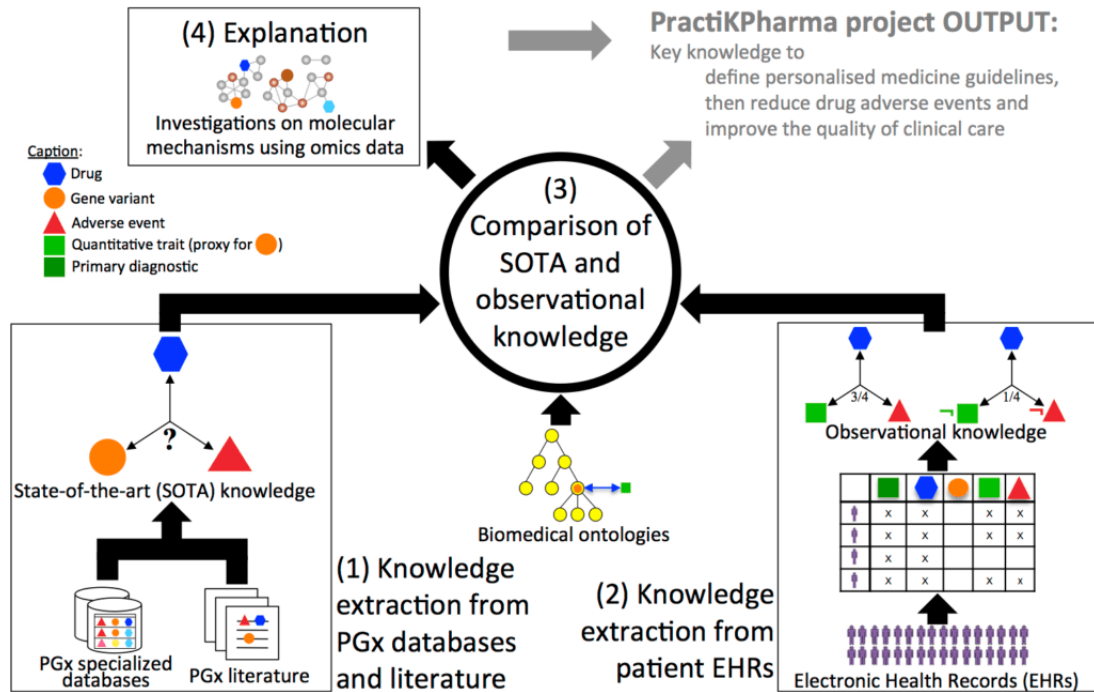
(4) Explanation

Investigations on molecular mechanisms using omics data

PractiKPharma project OUTPUT:
Key knowledge to
define personalised medicine guidelines, then reduce drug adverse events and improve the quality of clinical care

Caption:
Drug
Gene variant
Adverse event
Quantitative trait (proxy for )
Primary diagnostic

(3)
Comparison of SOTA and observational knowledge

?

State-of-the-art (SOTA) knowledge

PGx specialized databases

PGx literature

(1) Knowledge extraction from PGx databases and literature

Biomedical ontologies

(2) Knowledge extraction from patient EHRs

3/4

1/4

¬

¬

Observational knowledge

|   |   |   |   |   |   |
|---|---|---|---|---|---|
|   | x | x |   | x | x |
|   | x | x |   | x | x |
|   | x | x |   |   |   |
|   | x | x |   | x | x |

Electronic Health Records (EHRs)